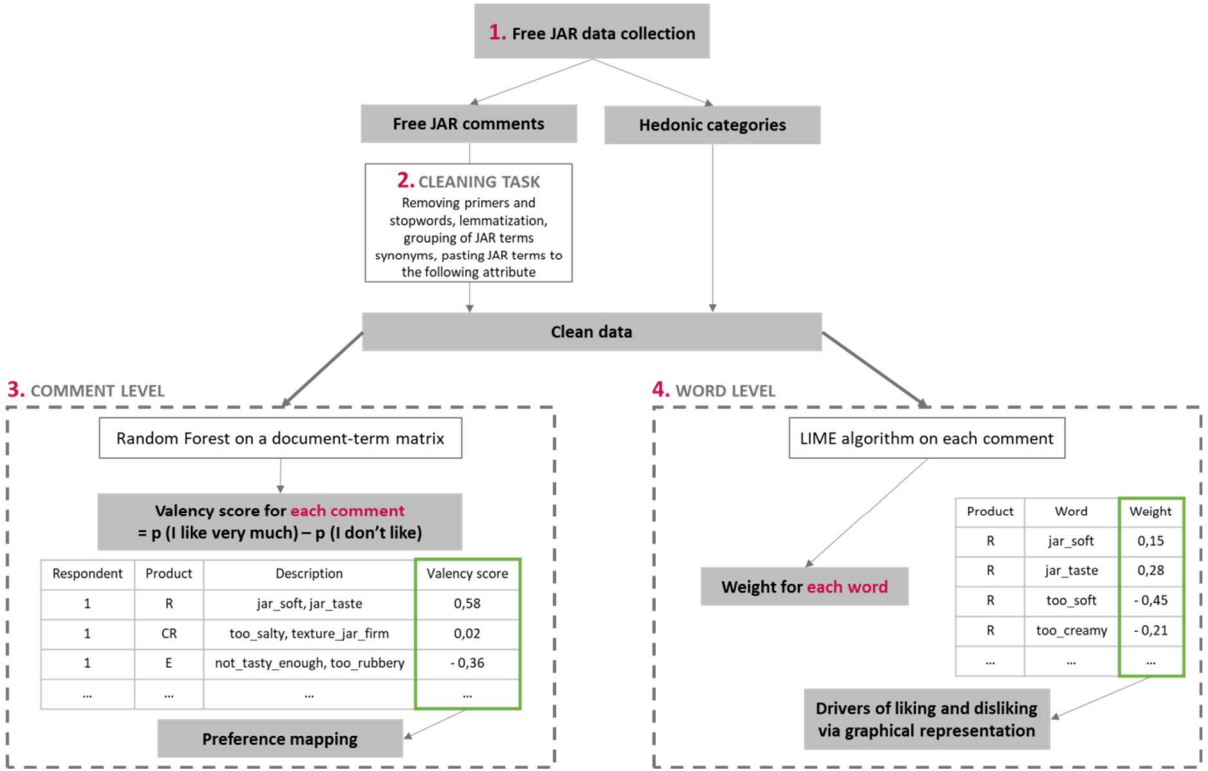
1. Free JAR data collection

Free JAR comments

Hedonic categories

2. CLEANING TASK
Removing primers and stopwords, lemmatization, grouping of JAR terms synonyms, pasting JAR terms to the following attribute

Clean data

3. COMMENT LEVEL

Random Forest on a document-term matrix

Valency score for each comment
= p (I like very much) – p (I don't like)

| Respondent | Product | Description | Valency score |
|---|---|---|---|
| 1 | R | jar_soft, jar_taste | 0,58 |
| 1 | CR | too_salty, texture_jar_firm | 0,02 |
| 1 | E | not_tasty_enough, too_rubbery | - 0,36 |
| ... | ... | ... | ... |

Preference mapping

4. WORD LEVEL

LIME algorithm on each comment

Weight for each word

| Product | Word | Weight |
|---|---|---|
| R | jar_soft | 0,15 |
| R | jar_taste | 0,28 |
| R | too_soft | - 0,45 |
| R | too_creamy | - 0,21 |
| ... | ... | ... |

Drivers of liking and disliking via graphical representation